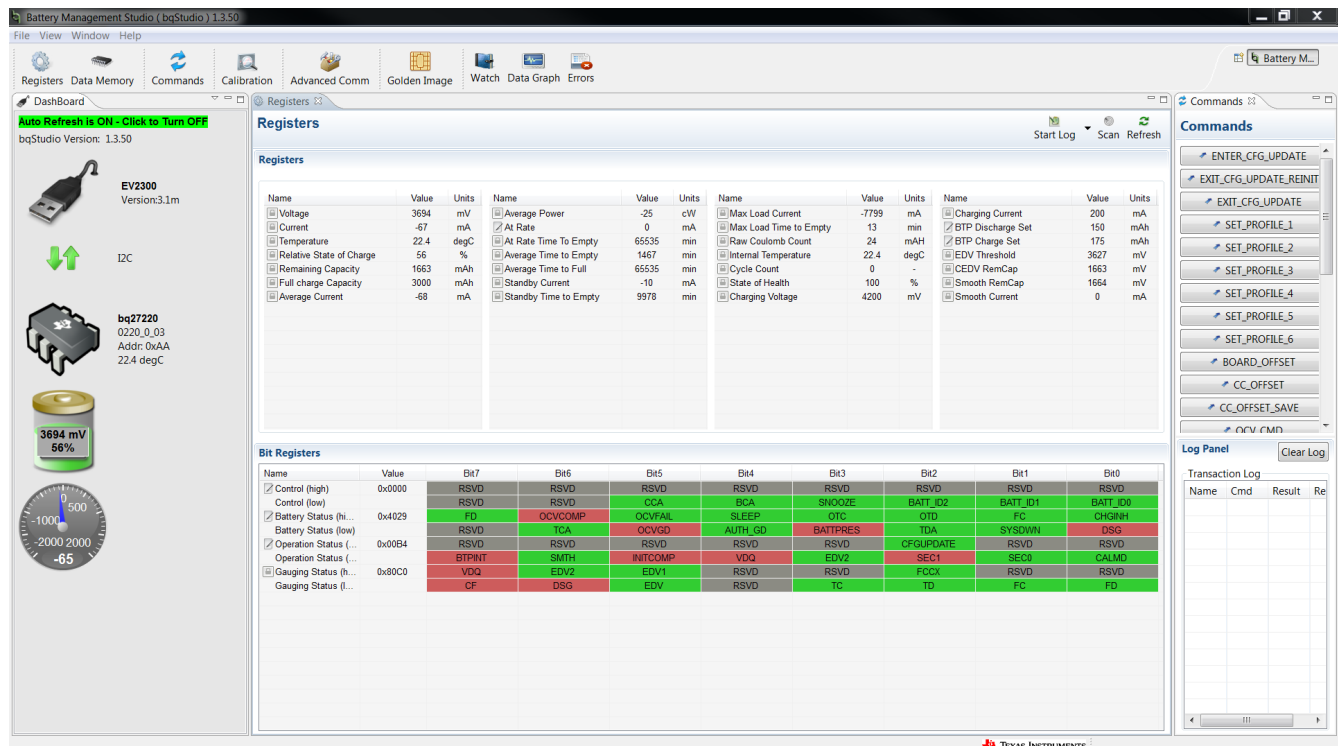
Battery Management Studio ( bqStudio ) 1.3.50

File View Window Help

Registers Data Memory Commands Calibration Advanced Comm Golden Image Watch Data Graph Errors

Battery M...

DashBoard

Auto Refresh is ON - Click to Turn OFF
bqStudio Version: 1.3.50

EV2300
Version:3.1m

I2C

bq27220
0220_0_03
Addr: 0xAA
22.4 degC

3694 mV
56%

-1000 500
-2000 2000
-65

Registers

Registers

Start Log Scan Refresh

Registers

| Name | Value | Units |
|---|---|---|
| Voltage | 3694 | mV |
| Current | -67 | mA |
| Temperature | 22.4 | degC |
| Relative State of Charge | 56 | % |
| Remaining Capacity | 1663 | mAh |
| Full charge Capacity | 3000 | mAh |
| Average Current | -68 | mA |

| Name | Value | Units |
|---|---|---|
| Average Power | -25 | cW |
| At Rate | 0 | mA |
| At Rate Time To Empty | 65535 | min |
| Average Time to Empty | 1467 | min |
| Average Time to Full | 65535 | min |
| Standby Current | -10 | mA |
| Standby Time to Empty | 9978 | min |

| Name | Value | Units |
|---|---|---|
| Max Load Current | -7799 | mA |
| Max Load Time to Empty | 13 | min |
| Raw Coulomb Count | 24 | mAH |
| Internal Temperature | 22.4 | degC |
| Cycle Count | 0 | - |
| State of Health | 100 | % |
| Charging Voltage | 4200 | mV |

| Name | Value | Units |
|---|---|---|
| Charging Current | 200 | mA |
| BTP Discharge Set | 150 | mAh |
| BTP Charge Set | 175 | mAh |
| EDV Threshold | 3627 | mV |
| CEDV RemCap | 1663 | mAh |
| Smooth RemCap | 1664 | mAh |
| Smooth Current | 0 | mA |

Bit Registers

| Name | Value | Bit7 | Bit6 | Bit5 | Bit4 | Bit3 | Bit2 | Bit1 | Bit0 |
|---|---|---|---|---|---|---|---|---|---|
| Control (high) | 0x0000 | RSVD | RSVD | RSVD | RSVD | RSVD | RSVD | RSVD | RSVD |
| Control (low) | | RSVD | RSVD | CCA | BCA | SNOOZE | BATT_ID2 | BATT_ID1 | BATT_ID0 |
| Battery Status (hi... | 0x4029 | FD | OCVCOMP | OCVFAIL | SLEEP | OTC | OTD | FC | CHGINH |
| Battery Status (low) | | RSVD | TCA | OCVGD | AUTH_GD | BATTPRES | TDA | SYSDWN | DSG |
| Operation Status (... | 0x00B4 | RSVD | RSVD | RSVD | RSVD | RSVD | CFGUPDATE | RSVD | RSVD |
| Operation Status (... | | BTPINT | SMTH | INITCOMP | VDQ | EDV2 | SEC1 | SEC0 | CALMD |
| Gauging Status (h... | 0x80C0 | VDQ | EDV2 | EDV1 | RSVD | RSVD | FCCX | RSVD | RSVD |
| Gauging Status (l... | | CF | DSG | EDV | RSVD | TC | TD | FC | FD |

Commands

Commands

ENTER_CFG_UPDATE
EXIT_CFG_UPDATE_REINIT
EXIT_CFG_UPDATE
SET_PROFILE_1
SET_PROFILE_2
SET_PROFILE_3
SET_PROFILE_4
SET_PROFILE_5
SET_PROFILE_6
BOARD_OFFSET
CC_OFFSET
CC_OFFSET_SAVE
OCV_CMD

Log Panel
Clear Log
Transaction Log
Name Cmd Result Re

TEXAS INSTRUMENTS